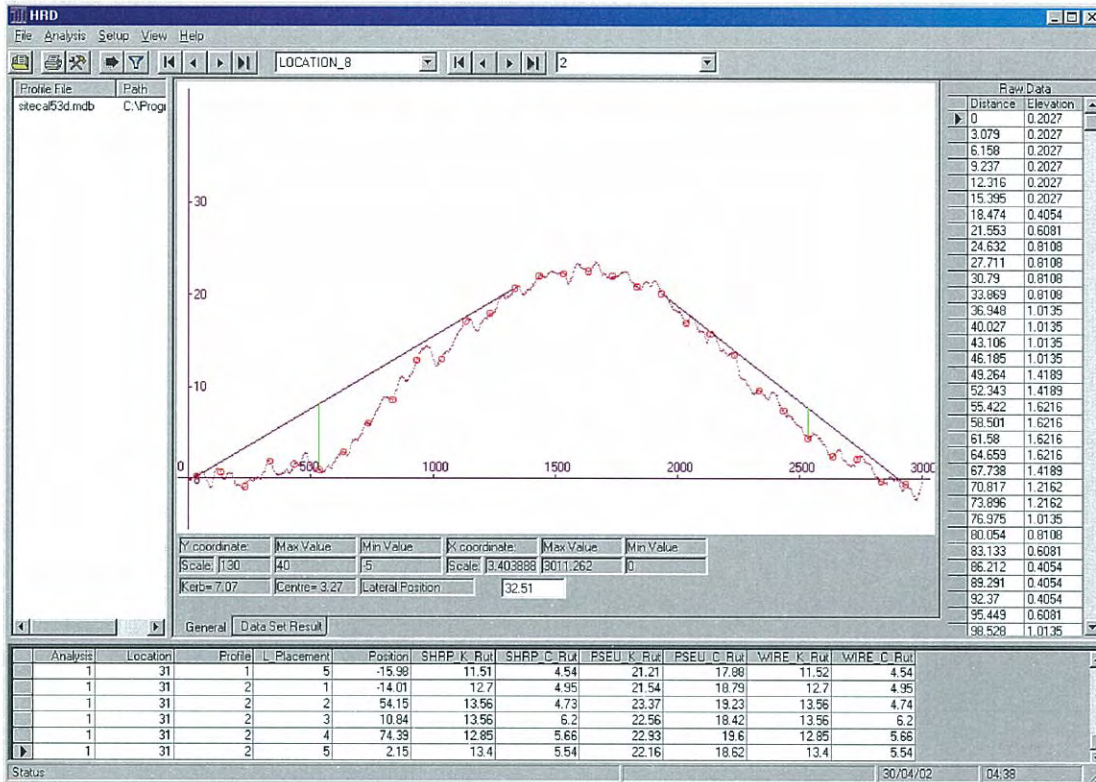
HRD

File Analysis Setup View Help

LOCATION_8

2

| Profile File | Path |
|---|---|
| sitecal53d.mdb | C:\Progi |

30

20

10

0

500 1000 1500 2000 2500 3000

| Raw Data | |
|---|---|
| Distance | Elevation |
| 0 | 0.2027 |
| 3.079 | 0.2027 |
| 6.158 | 0.2027 |
| 9.237 | 0.2027 |
| 12.316 | 0.2027 |
| 15.395 | 0.2027 |
| 18.474 | 0.4054 |
| 21.553 | 0.6081 |
| 24.632 | 0.8108 |
| 27.711 | 0.8108 |
| 30.79 | 0.8108 |
| 33.869 | 0.8108 |
| 36.948 | 1.0135 |
| 40.027 | 1.0135 |
| 43.106 | 1.0135 |
| 46.185 | 1.0135 |
| 49.264 | 1.4189 |
| 52.343 | 1.4189 |
| 55.422 | 1.6216 |
| 58.501 | 1.6216 |
| 61.58 | 1.6216 |
| 64.659 | 1.6216 |
| 67.738 | 1.4189 |
| 70.817 | 1.2162 |
| 73.896 | 1.2162 |
| 76.975 | 1.0135 |
| 80.054 | 0.8108 |
| 83.133 | 0.6081 |
| 86.212 | 0.4054 |
| 89.291 | 0.4054 |
| 92.37 | 0.4054 |
| 95.449 | 0.6081 |
| 98.528 | 1.0135 |

Y coordinate: Max Value Min Value X coordinate: Max Value Min Value

Scale: 130 40 -5 Scale: 3.403888 3011.262 0

Kerb= 7.07 Centre= 3.27 Lateral Position 32.51

General Data Set Result

| Analysis | Location | Profile | L_Placement | Position | SHRP_K_Rut | SHRP_C_Rut | PSEU_K_Rut | PSEU_C_Rut | WIRE_K_Rut | WIRE_C_Rut |
|---|---|---|---|---|---|---|---|---|---|---|
| 1 | 31 | 1 | 5 | -15.98 | 11.51 | 4.54 | 21.21 | 17.86 | 11.52 | 4.54 |
| 1 | 31 | 2 | 1 | -14.01 | 12.7 | 4.95 | 21.54 | 18.79 | 12.7 | 4.95 |
| 1 | 31 | 2 | 2 | 54.15 | 13.56 | 4.73 | 23.37 | 19.23 | 13.56 | 4.74 |
| 1 | 31 | 2 | 3 | 10.84 | 13.56 | 6.2 | 22.56 | 18.42 | 13.56 | 6.2 |
| 1 | 31 | 2 | 4 | 74.39 | 12.85 | 5.66 | 22.93 | 19.6 | 12.85 | 5.66 |
| 1 | 31 | 2 | 5 | 2.15 | 13.4 | 5.54 | 22.16 | 18.62 | 13.4 | 5.54 |

Status 30/04/02 04:38